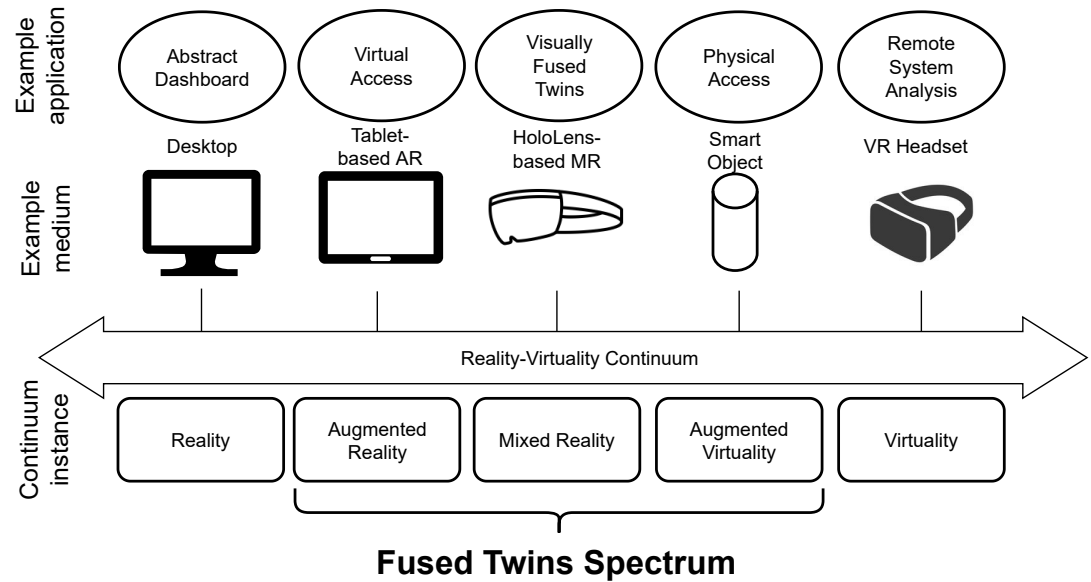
Example application

Abstract Dashboard

Virtual Access

Visually Fused Twins

Physical Access

Remote System Analysis

Example medium

Desktop

Tabletbased AR

HoloLensbased MR

Smart Object

VR Headset

Reality-Virtuality Continuum

Continuum instance

Reality

Augmented Reality

Mixed Reality

Augmented Virtuality

Virtuality

Fused Twins Spectrum